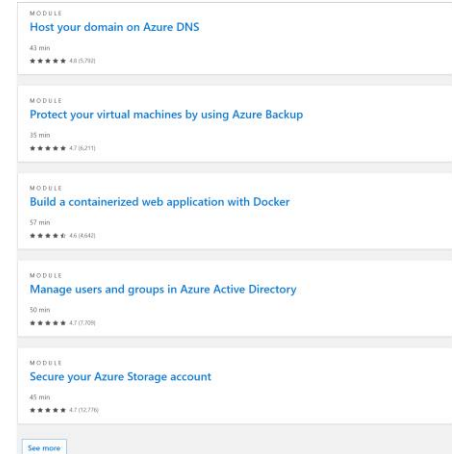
MODULE
Host your domain on Azure DNS
43 min
★★★★★ 4.6 (5,792)

MODULE
Protect your virtual machines by using Azure Backup
35 min
★★★★★ 4.7 (6,211)

MODULE
Build a containerized web application with Docker
57 min
★★★★★ 4.6 (4,642)

MODULE
Manage users and groups in Azure Active Directory
50 min
★★★★★ 4.7 (7,709)

MODULE
Secure your Azure Storage account
45 min
★★★★★ 4.7 (12,776)

See more